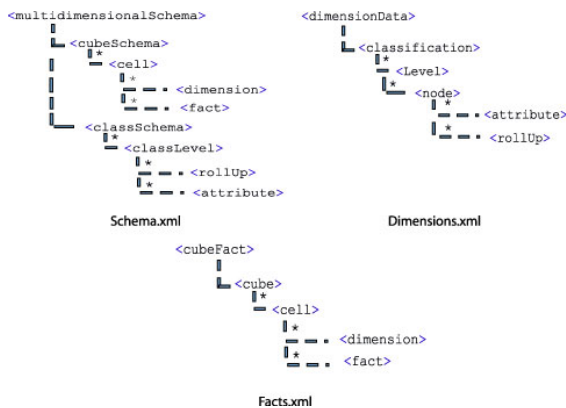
<multidimensionalSchema>
<cubeSchema>
*
<cell>
*
<dimension>
*
<fact>
<classSchema>
*
<classLevel>
*
<rollUp>
*
<attribute>
Schema.xml

<dimensionData>
<classification>
*
<Level>
*
<node>
*
<attribute>
*
<rollUp>
Dimensions.xml

<cubeFact>
<cube>
*
<cell>
*
<dimension>
*
<fact>
Facts.xml